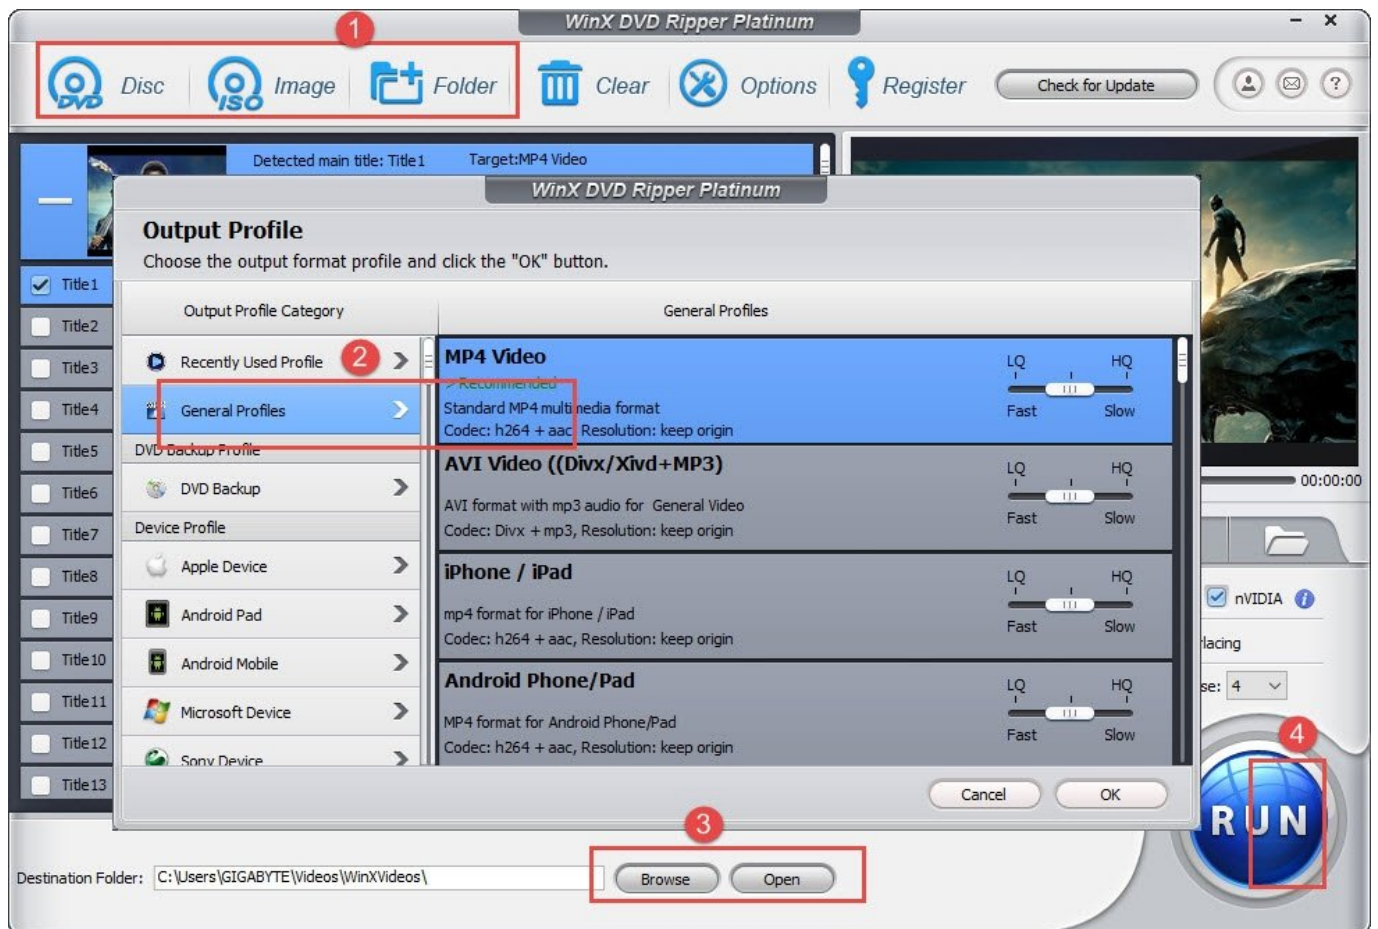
WinX DVD Ripper Platinum

1

DVD Disc
ISO Image
Folder
Clear
Options
Register
Check for Update

Detected main title: Title1
Target:MP4 Video

WinX DVD Ripper Platinum

Output Profile
Choose the output format profile and click the "OK" button.

Title1
Title2
Title3
Title4
Title5
Title6
Title7
Title8
Title9
Title10
Title11
Title12
Title13

Output Profile Category
General Profiles

Recently Used Profile
2
General Profiles
DVD Backup Profile
DVD Backup
Device Profile
Apple Device
Android Pad
Android Mobile
Microsoft Device
Sony Device

MP4 Video
> Recommended
Standard MP4 multimedia format
Codec: h264 + aac, Resolution: keep origin
LQ HQ
Fast Slow

AVI Video ((Divx/Xivd+MP3)
AVI format with mp3 audio for General Video
Codec: Divx + mp3, Resolution: keep origin
LQ HQ
Fast Slow

iPhone / iPad
mp4 format for iPhone / iPad
Codec: h264 + aac, Resolution: keep origin
LQ HQ
Fast Slow

Android Phone/Pad
MP4 format for Android Phone/Pad
Codec: h264 + aac, Resolution: keep origin
LQ HQ
Fast Slow

00:00:00
nVIDIA
lacing
se: 4

Cancel
OK

3
4
RUN

Destination Folder: C:\Users\GIGABYTE\Videos\WinXVideos\
Browse
Open